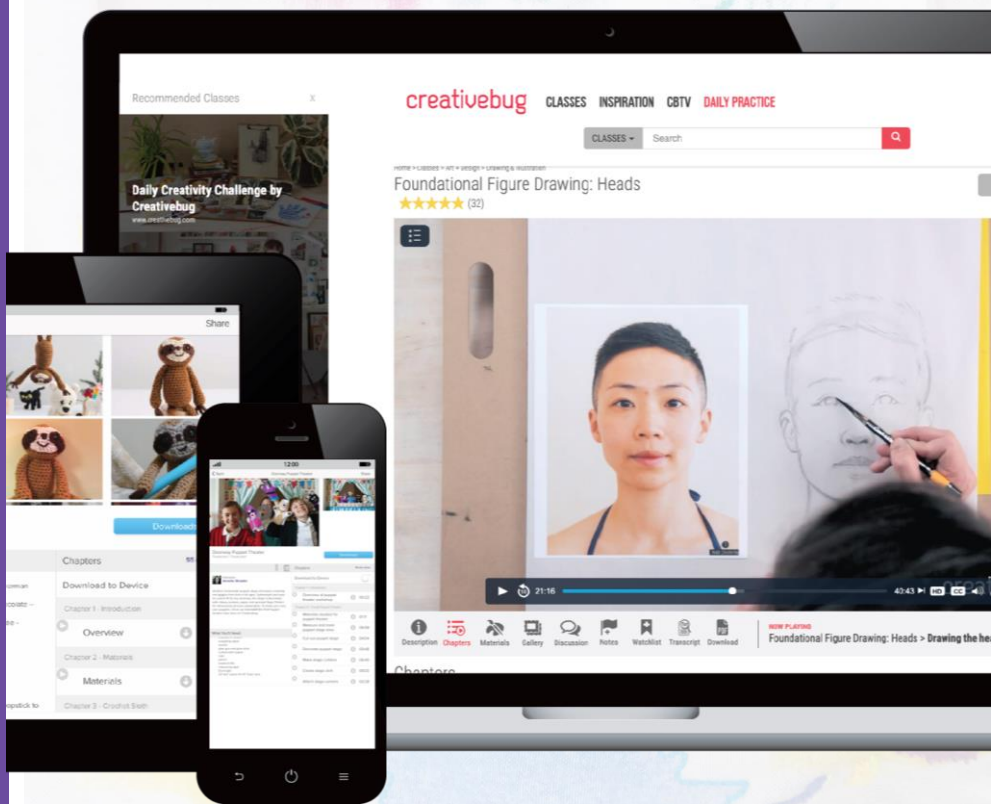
Recommended Classes

x

Daily Creativity Challenge by Creativebug

www.creativebug.com

creativebug CLASSES INSPIRATION CBTV DAILY PRACTICE

CLASSES Search

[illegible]

Foundational Figure Drawing: Heads

(32)

21:16

42:43

HD CC

Description Chapters Materials Gallery Discussion Notes Watchlist Transcript Download

NOW PLAYING

Foundational Figure Drawing: Heads > Drawing the he

Chapters

Share

Download

Chapters

Download to Device

Chapter 1 - Introduction

Overview

Chapter 2 - Materials

Materials

Chapter 3 - Crochet Sloth

12:00

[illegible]